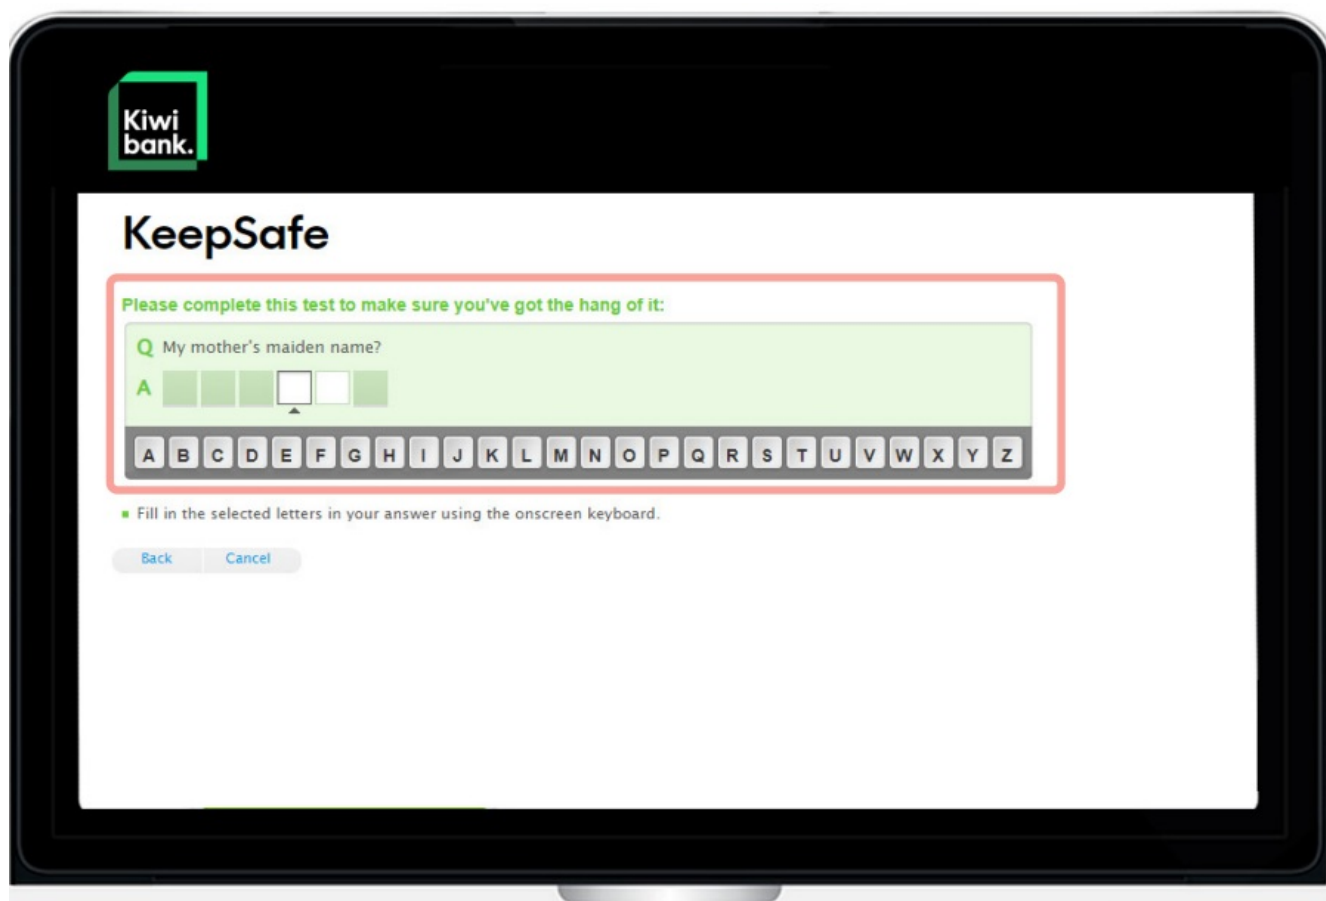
Kiwi bank.

KeepSafe

Please complete this test to make sure you've got the hang of it:

Q My mother's maiden name?

A

A B C D E F G H I J K L M N O P Q R S T U V W X Y Z

Fill in the selected letters in your answer using the onscreen keyboard.

Back Cancel